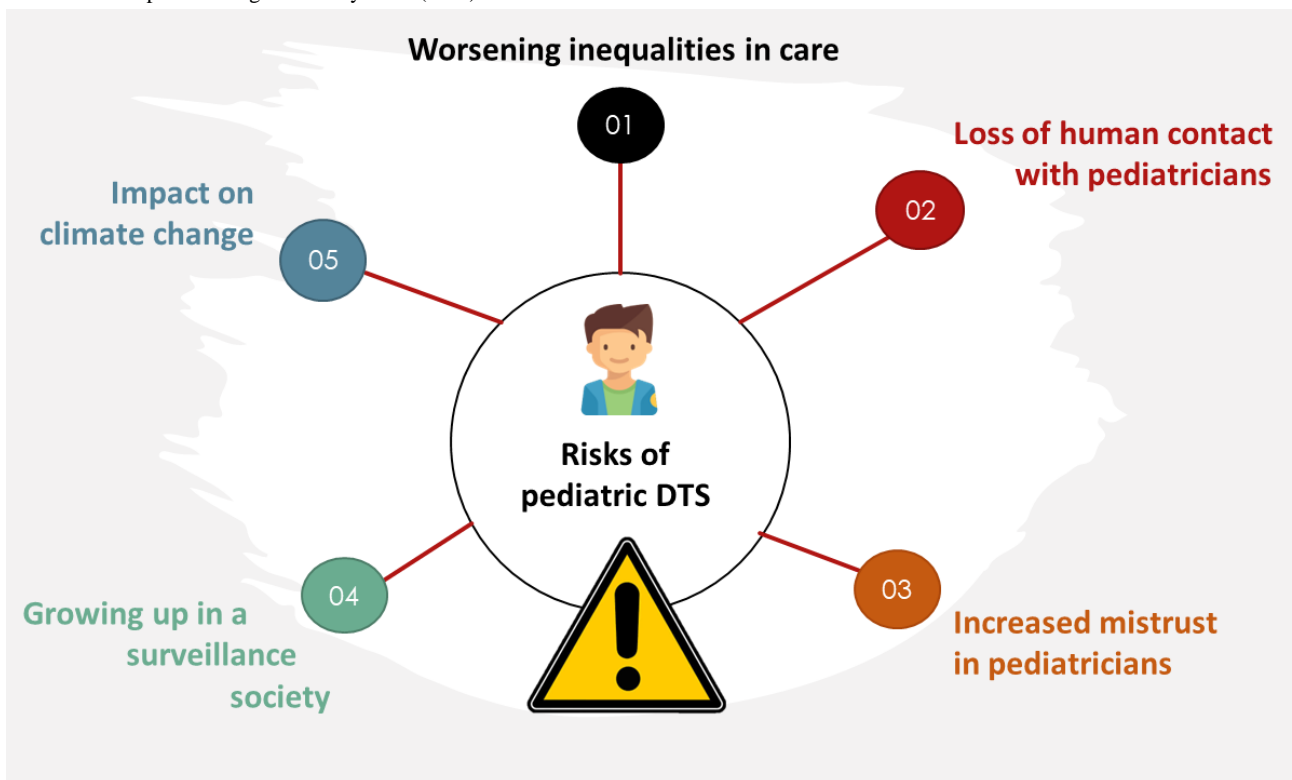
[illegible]

Worsening inequalities in care

01

Loss of human contact with pediatricians

02

Impact on climate change

05

Risks of pediatric DTS

04

Growing up in a surveillance society

03

Increased mistrust in pediatricians